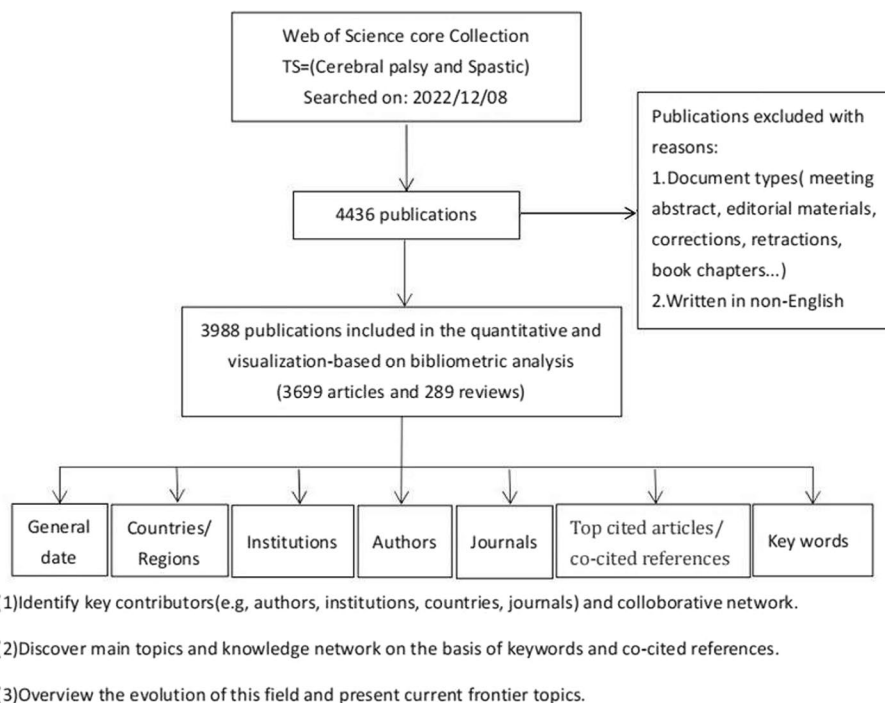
Web of Science core Collection
TS=(Cerebral palsy and Spastic)
Searched on: 2022/12/08

Publications excluded with reasons:
1.Document types( meeting abstract, editorial materials, corrections, retractions, book chapters...)
2.Written in non-English

4436 publications

3988 publications included in the quantitative and visualization-based on bibliometric analysis
(3699 articles and 289 reviews)

General date

Countries/ Regions

Institutions

Authors

Journals

Top cited articles/ co-cited references

Key words

(1)Identify key contributors(e.g, authors, institutions, countries, journals) and colloborative network.

(2)Discover main topics and knowledge network on the basis of keywords and co-cited references.

(3)Overview the evolution of this field and present current frontier topics.